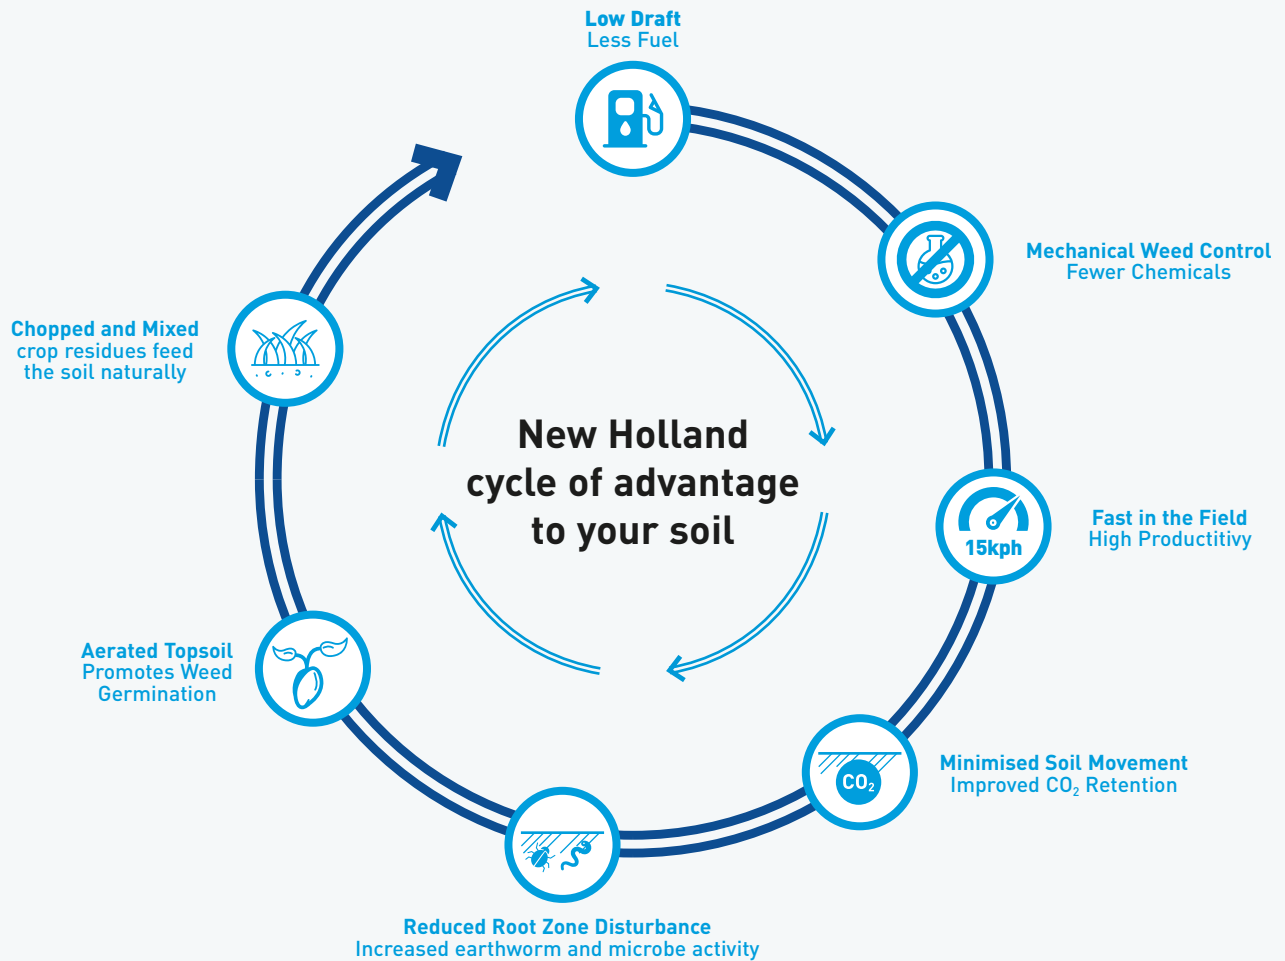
Low Draft
Less Fuel

Mechanical Weed Control
Fewer Chemicals

15kph

Fast in the Field
High Productitivy

$CO_2$

Minimised Soil Movement
Improved $CO_2$ Retention

Reduced Root Zone Disturbance
Increased earthworm and microbe activity

Aerated Topsoil
Promotes Weed
Germination

Chopped and Mixed
crop residues feed
the soil naturally

New Holland
cycle of advantage
to your soil